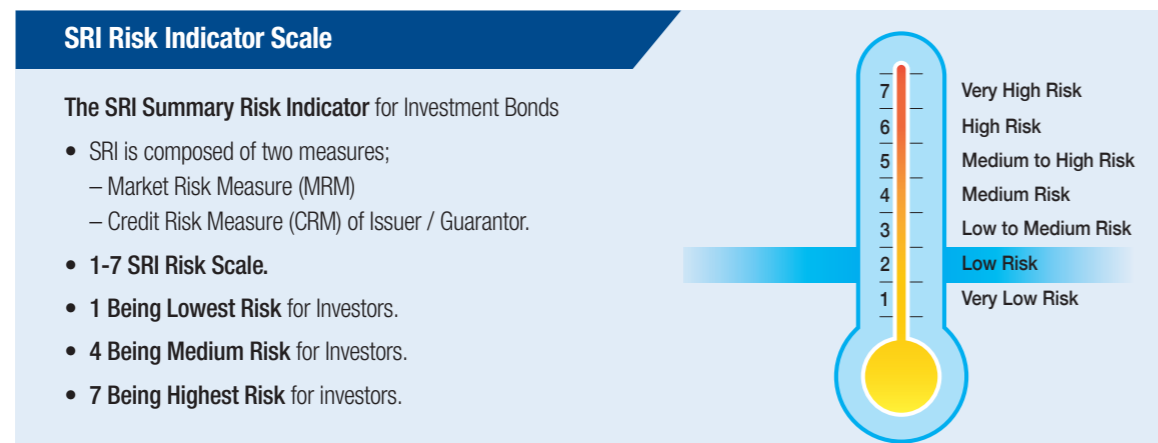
SRI Risk Indicator Scale

The SRI Summary Risk Indicator for Investment Bonds

- SRI is composed of two measures;
  – Market Risk Measure (MRM)
  – Credit Risk Measure (CRM) of Issuer / Guarantor.
- 1-7 SRI Risk Scale.
- 1 Being Lowest Risk for Investors.
- 4 Being Medium Risk for Investors.
- 7 Being Highest Risk for investors.

7 Very High Risk
6 High Risk
5 Medium to High Risk
4 Medium Risk
3 Low to Medium Risk
2 Low Risk
1 Very Low Risk